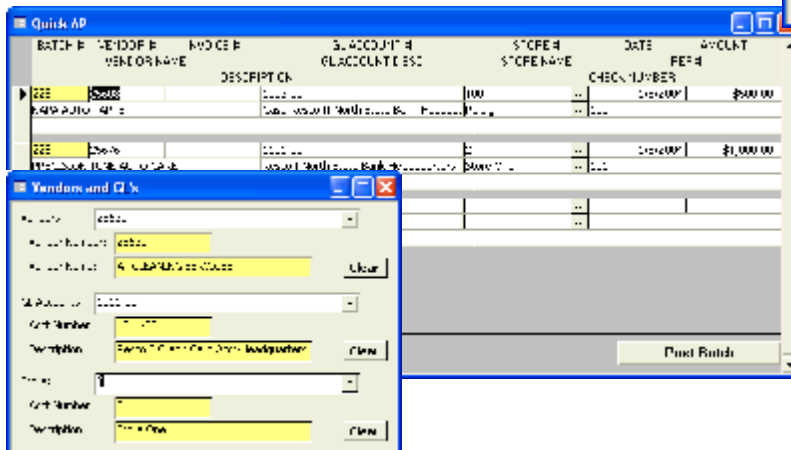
Quick AP

BATCH # VENDOR # INVOICE # GL ACCOUNT # STORE # DATE AMOUNT
VENDOR NAME GL ACCOUNT DESC STORE NAME PER #
DESCRIPTION CHECK NUMBER

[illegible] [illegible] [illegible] 100 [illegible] $500.00
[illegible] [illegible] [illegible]

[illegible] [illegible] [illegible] 2 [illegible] $1,000.00
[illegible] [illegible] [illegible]

Vendors and GL's

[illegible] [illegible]
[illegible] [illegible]
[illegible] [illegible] Clear

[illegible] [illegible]
Acct Number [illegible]
Description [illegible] Clear

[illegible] 1
Acct Number 1
Description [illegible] Clear

Post Batch